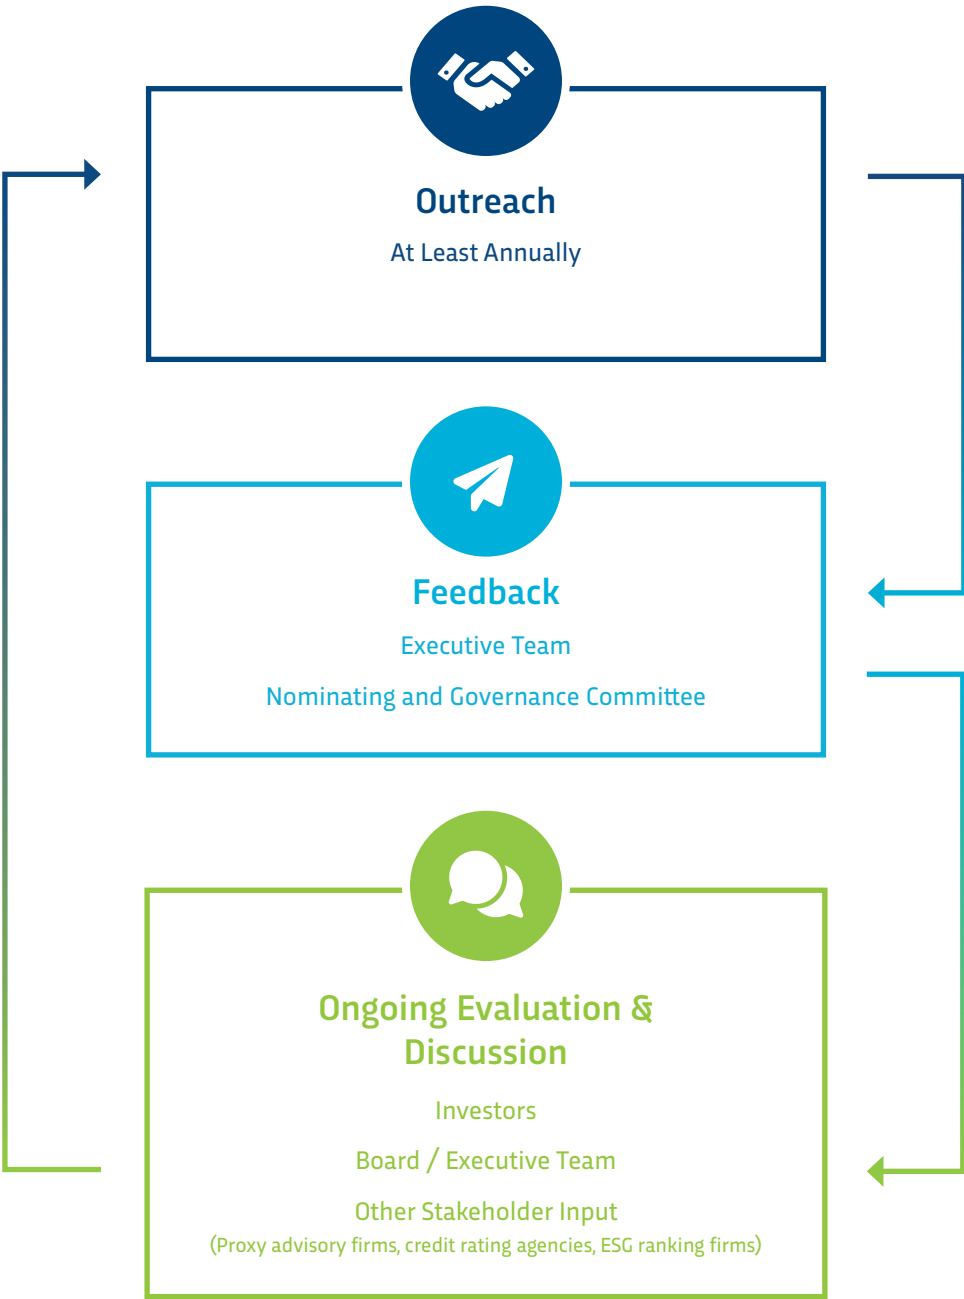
Outreach

At Least Annually

Feedback

Executive Team

Nominating and Governance Committee

Ongoing Evaluation & Discussion

Investors

Board / Executive Team

Other Stakeholder Input

(Proxy advisory firms, credit rating agencies, ESG ranking firms)